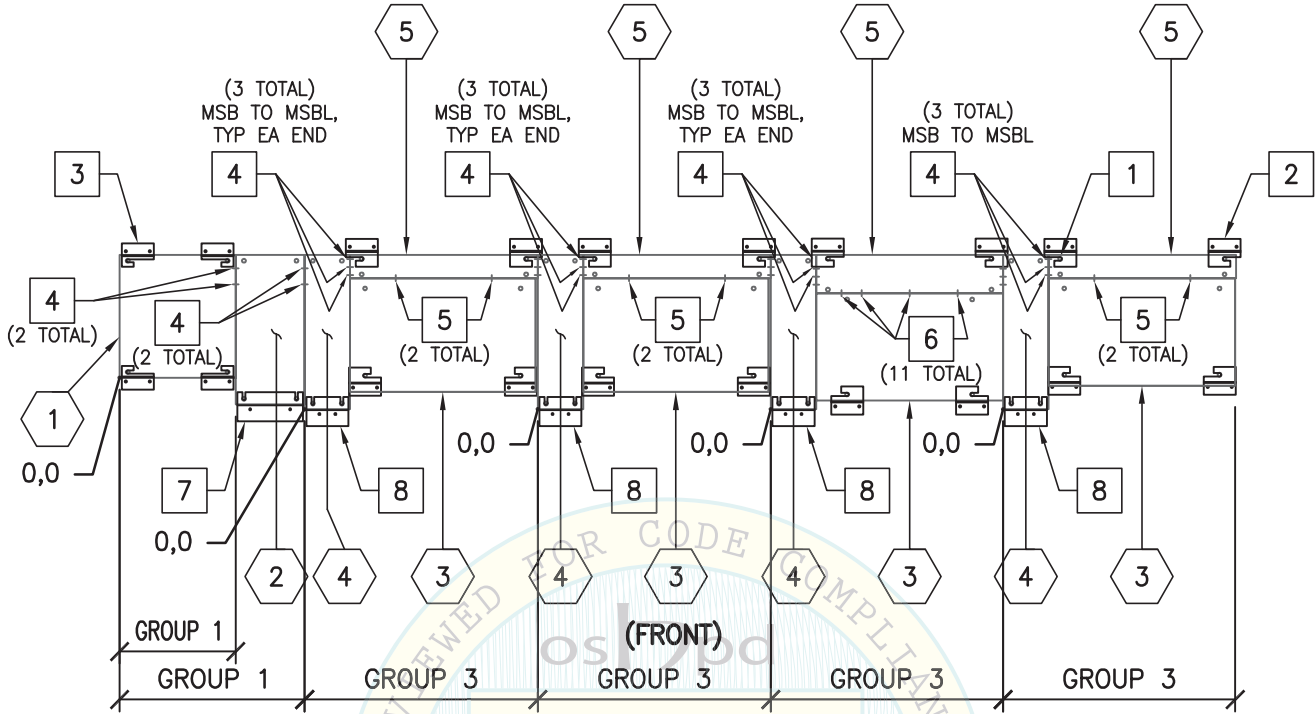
5
5
5
5

(3 TOTAL)
MSB TO MSBL,
TYP EA END

(3 TOTAL)
MSB TO MSBL,
TYP EA END

(3 TOTAL)
MSB TO MSBL,
TYP EA END

(3 TOTAL)
MSB TO MSBL

3
4
4
4
4
1
2

4
(2 TOTAL)
4
(2 TOTAL)
5
(2 TOTAL)
5
(2 TOTAL)
6
(11 TOTAL)
5
(2 TOTAL)

1
0,0
0,0
0,0
0,0
7
8
8
8
8
0,0

2
4
3
4
3
4
3
4
3

REVIEWED FOR CODE COMPLIANCE
OSHPD

GROUP 1
(FRONT)
GROUP 1
GROUP 3
GROUP 3
GROUP 3
GROUP 3